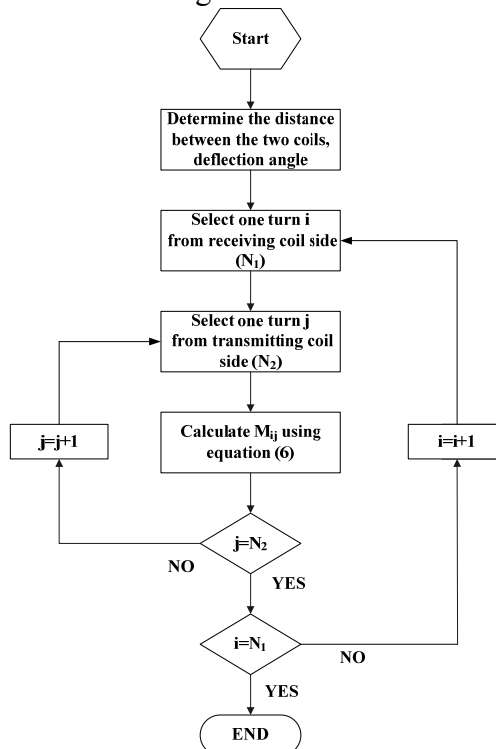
Start

Determine the distance between the two coils, deflection angle

Select one turn i from receiving coil side ($N_1$)

Select one turn j from transmitting coil side ($N_2$)

j=j+1

Calculate $M_{ij}$ using equation (6)

i=i+1

j=$N_2$

NO

YES

i=$N_1$

NO

YES

END